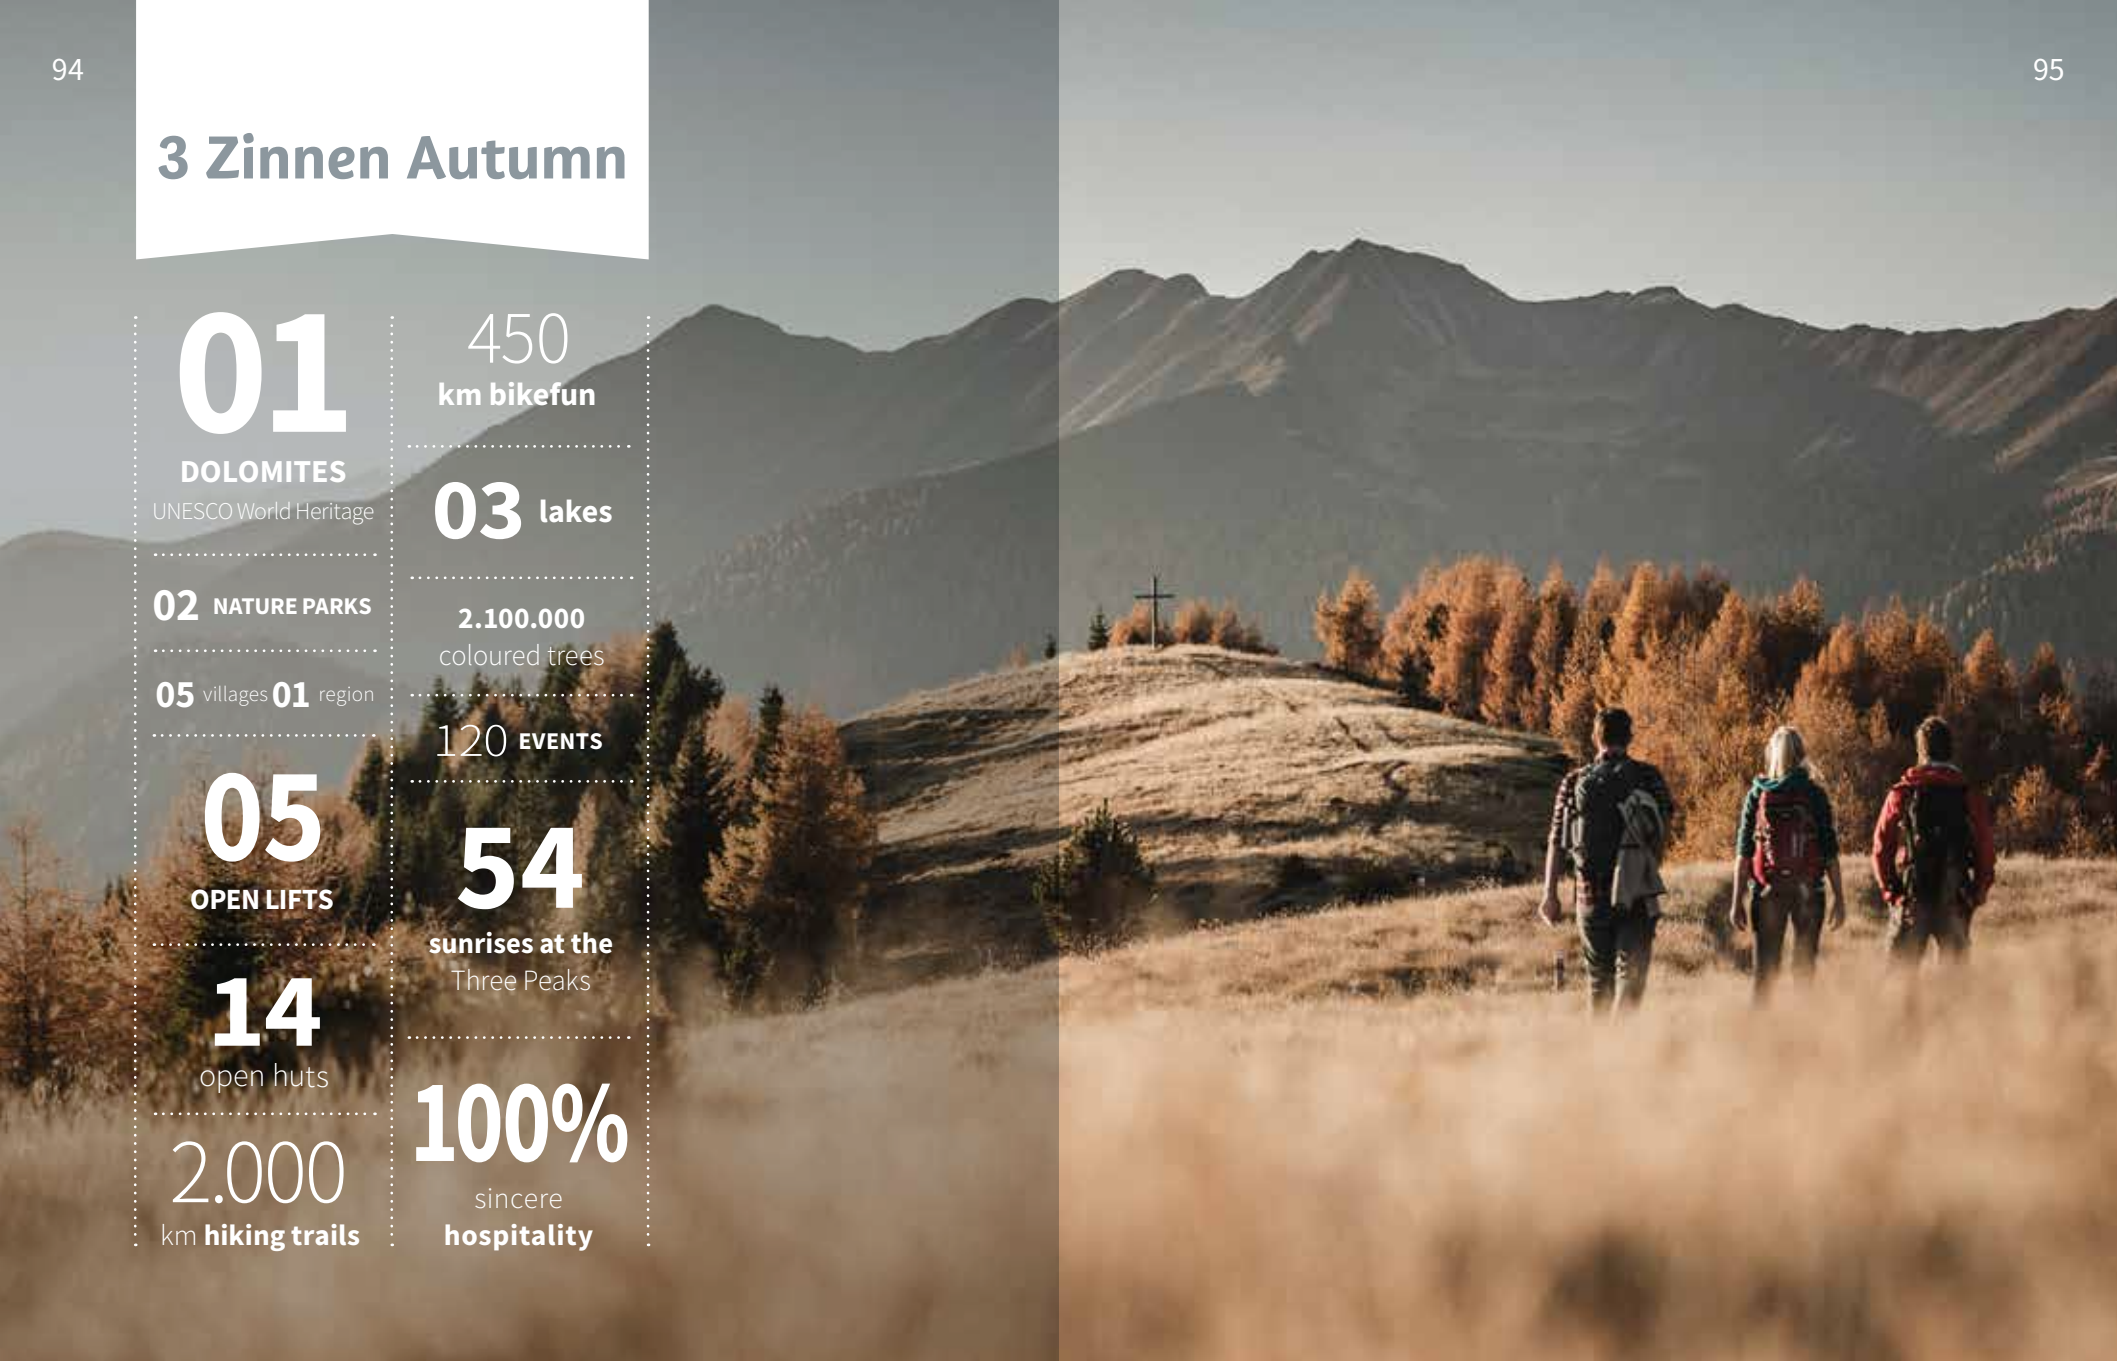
94

95

3 Zinnen Autumn

01
DOLOMITES
UNESCO World Heritage

02 NATURE PARKS

05 villages 01 region

05
OPEN LIFTS

14
open huts

2.000
km hiking trails

450
km bikefun

03 lakes

2.100.000
coloured trees

120 EVENTS

54
sunrises at the Three Peaks

100%
sincere hospitality